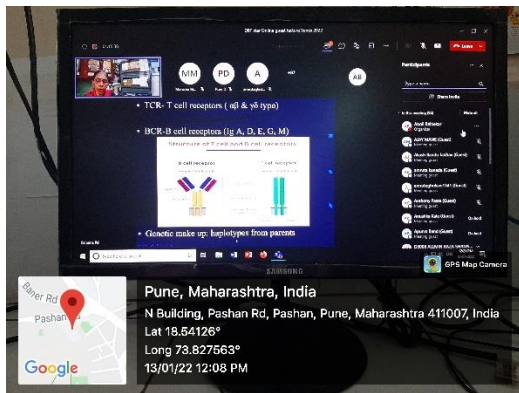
MM

PD

A

All

Participants

Share Invite

Leave

• TCR- T cell receptors ( αβ & γδ type)

• BCR-B cell receptors (Ig A, D, E, G, M)

Structure of T cell and B cell receptors

B cell receptor

T cell receptor

• Genetic make up: haplotypes from parents

SAMSUNG

GPS Map Camera

Baner Rd

Pashan

Google

Pune, Maharashtra, India

N Building, Pashan Rd, Pashan, Pune, Maharashtra 411007, India

Lat 18.54126°

Long 73.827563°

13/01/22 12:08 PM